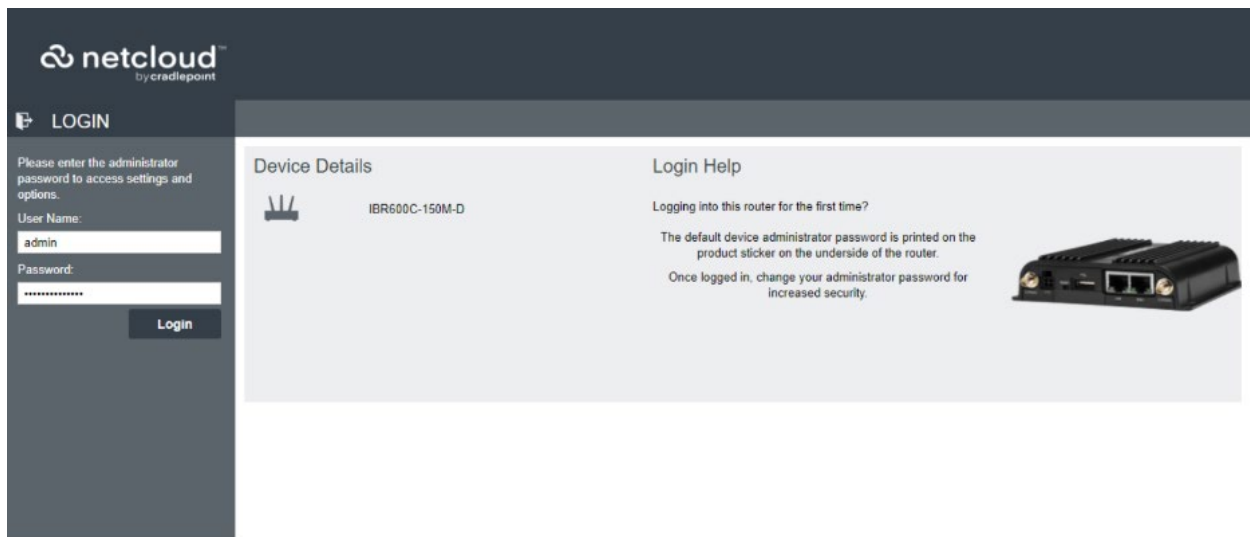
netcloud™
by cradlepoint

LOGIN

Please enter the administrator password to access settings and options.

User Name:

admin

Password:

•••••••••••••••

Login

Device Details

IBR600C-150M-D

Login Help

Logging into this router for the first time?

The default device administrator password is printed on the product sticker on the underside of the router.

Once logged in, change your administrator password for increased security.